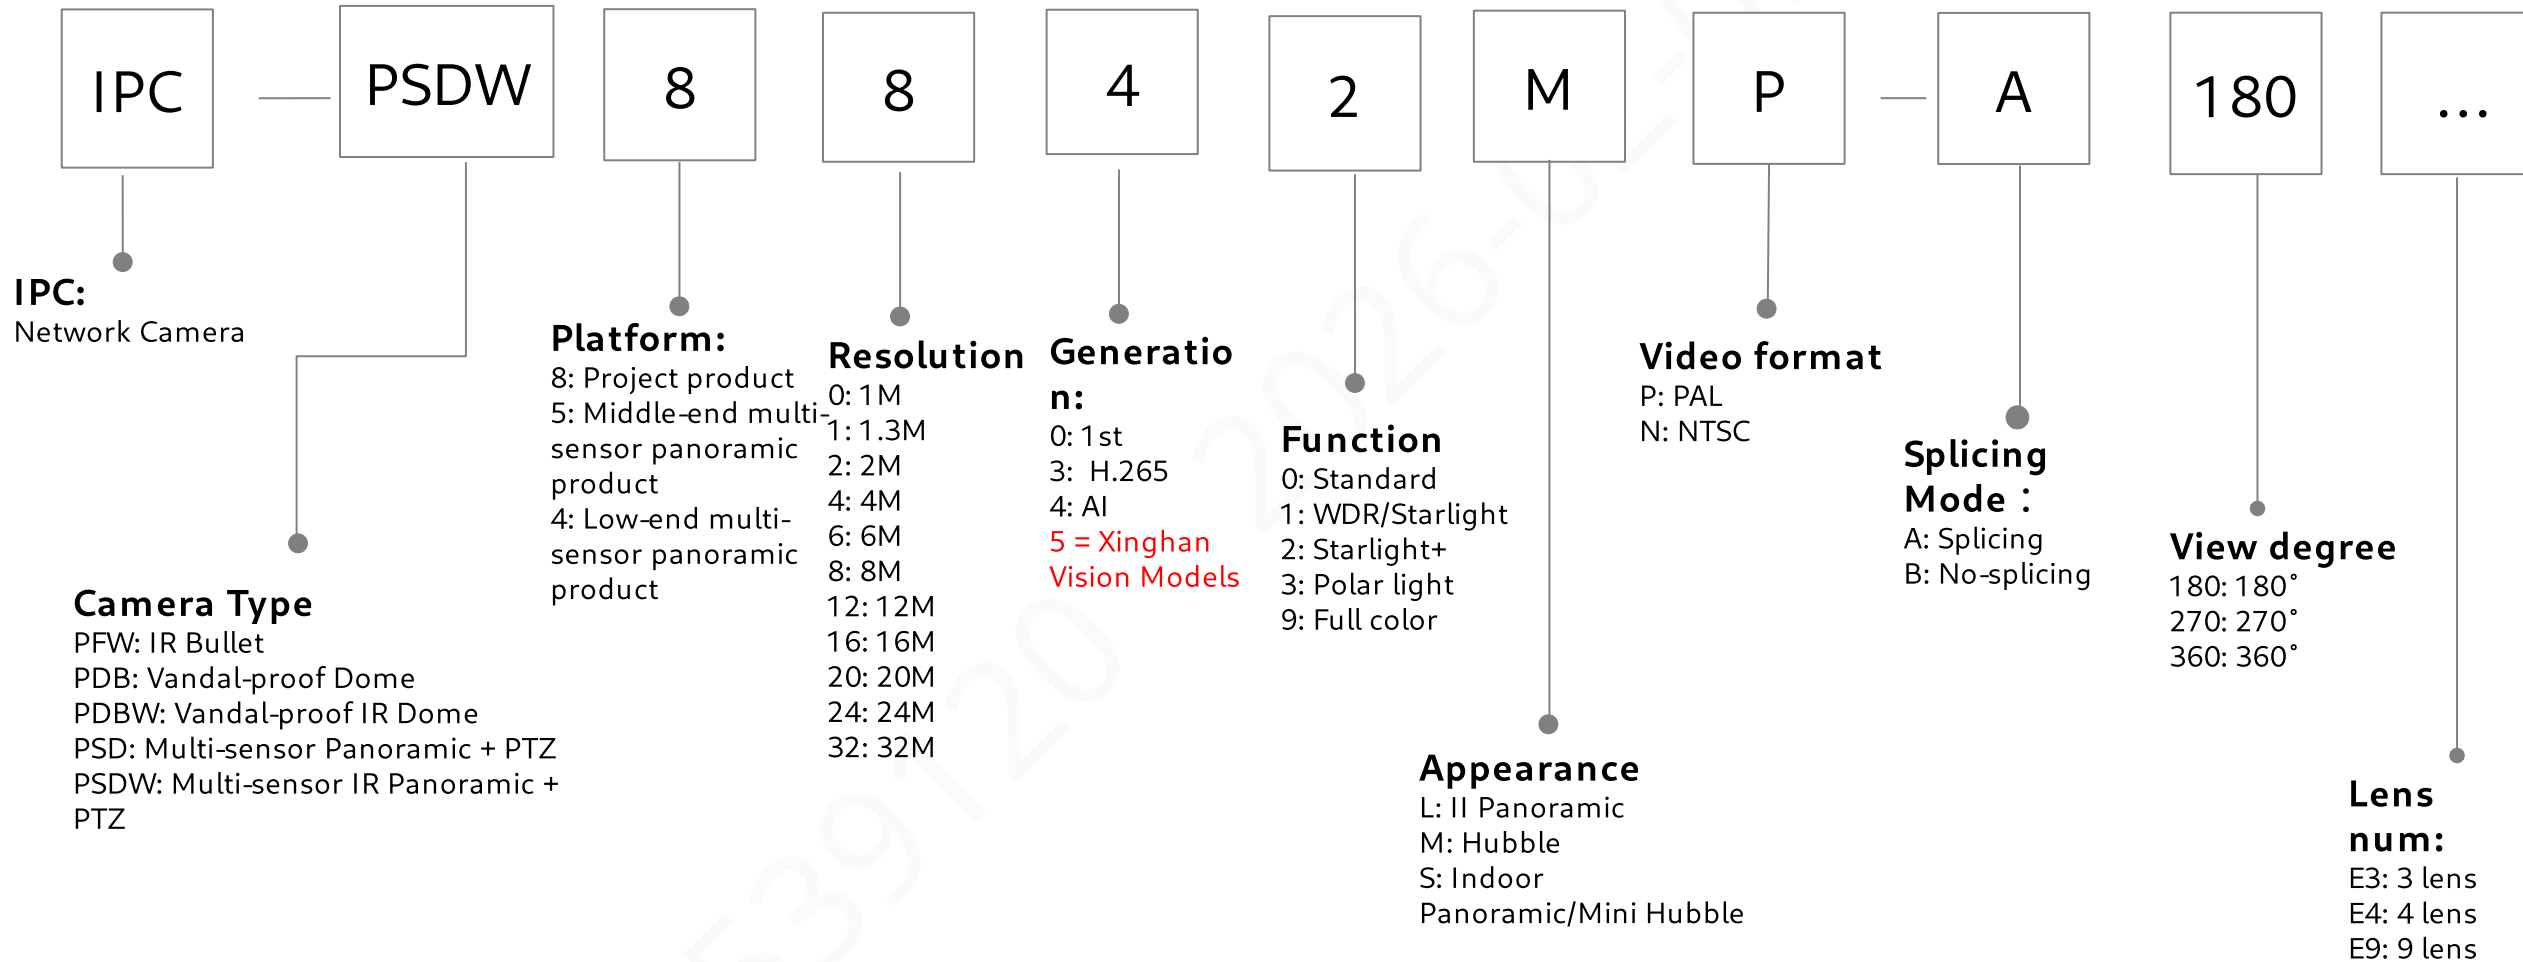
IPC — PSDW 8 8 4 2 M P — A 180 ...

IPC:
Network Camera

Camera Type
PFW: IR Bullet
PDB: Vandal-proof Dome
PDBW: Vandal-proof IR Dome
PSD: Multi-sensor Panoramic + PTZ
PSDW: Multi-sensor IR Panoramic + PTZ

Platform:
8: Project product
5: Middle-end multi-sensor panoramic product
4: Low-end multi-sensor panoramic product

Resolution
0: 1M
1: 1.3M
2: 2M
4: 4M
6: 6M
8: 8M
12: 12M
16: 16M
20: 20M
24: 24M
32: 32M

Generation:
0: 1st
3: H.265
4: AI
5 = Xinghan Vision Models

Function
0: Standard
1: WDR/Starlight
2: Starlight+
3: Polar light
9: Full color

Appearance
L: II Panoramic
M: Hubble
S: Indoor Panoramic/Mini Hubble

Video format
P: PAL
N: NTSC

Splicing Mode：
A: Splicing
B: No-splicing

View degree
180: 180˚
270: 270˚
360: 360˚

Lens num:
E3: 3 lens
E4: 4 lens
E9: 9 lens